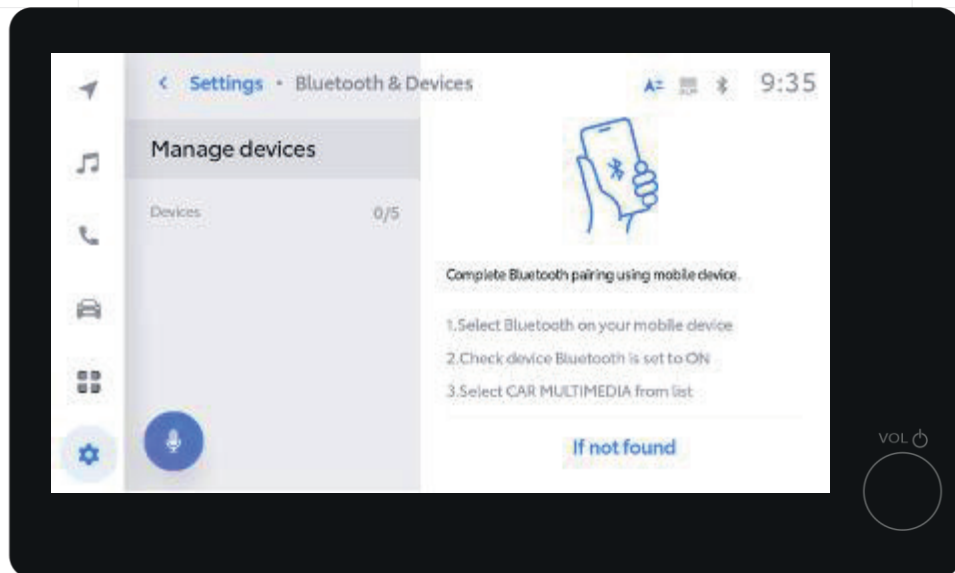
< Settings • Bluetooth & Devices

9:35

Manage devices

Devices 0/5

Complete Bluetooth pairing using mobile device.

1.Select Bluetooth on your mobile device

2.Check device Bluetooth is set to ON

3.Select CAR MULTIMEDIA from list

If not found

VOL